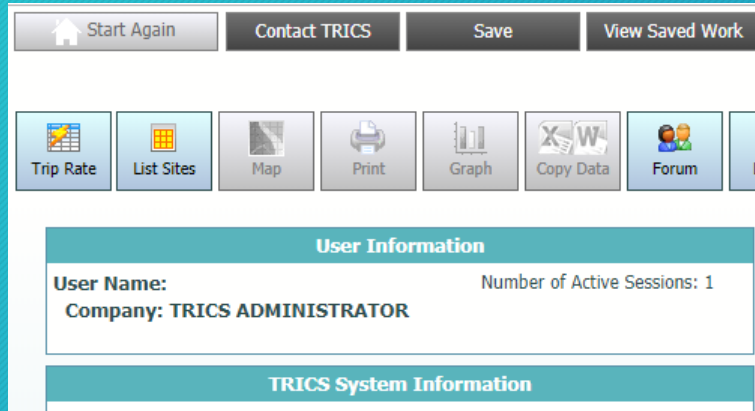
Start Again
Contact TRICS
Save
View Saved Work

Trip Rate
List Sites
Map
Print
Graph
Copy Data
Forum

User Information

User Name:
Number of Active Sessions: 1
Company: TRICS ADMINISTRATOR

TRICS System Information